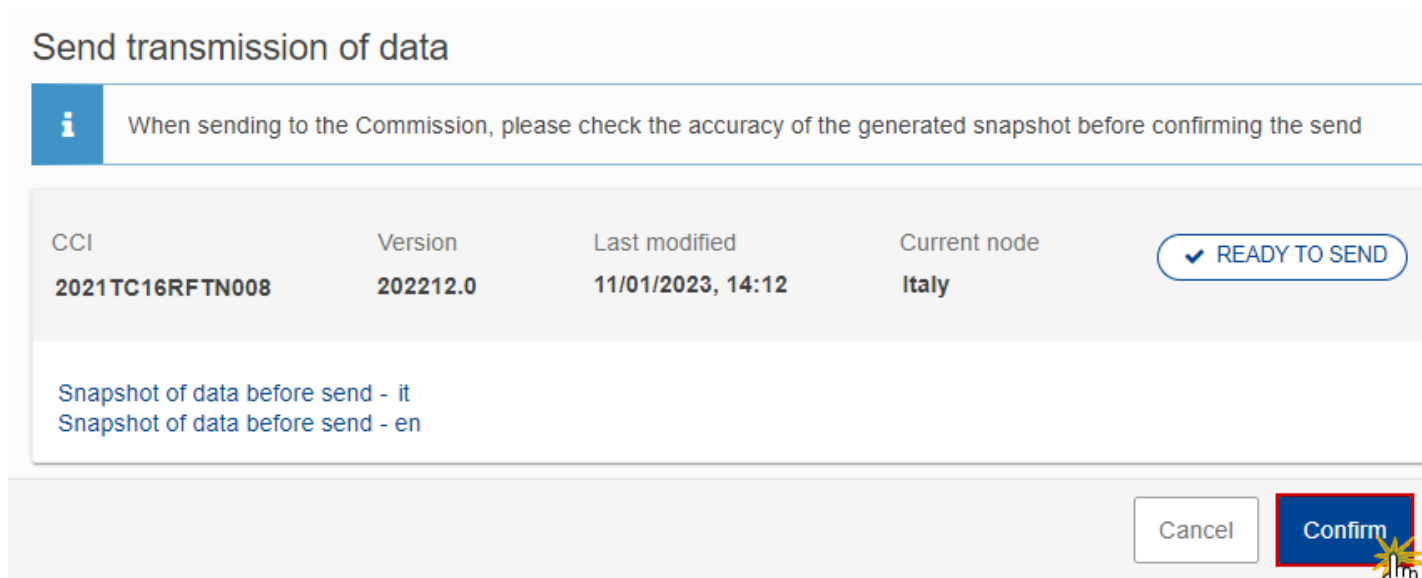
Send transmission of data

When sending to the Commission, please check the accuracy of the generated snapshot before confirming the send

| CCI | Version | Last modified | Current node |
|---|---|---|---|
| 2021TC16RFTN008 | 202212.0 | 11/01/2023, 14:12 | Italy |

READY TO SEND

Snapshot of data before send - it
Snapshot of data before send - en

Cancel
Confirm